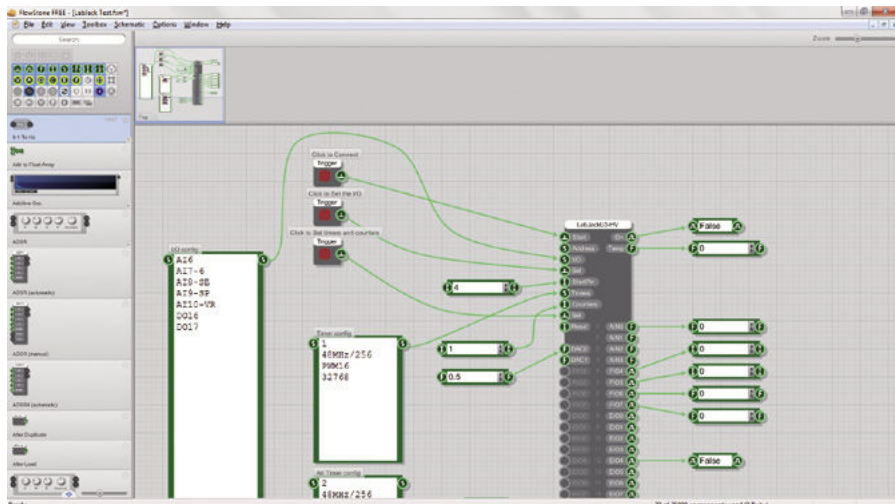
FlowStone FREE - [Labjack Test.fsm*]

File Edit View Toolbox Schematic Options Window Help

Search

Zoom

Top

Add to Float Array

Additive Osc

ADSR

ADSR (automatic)

ADSR (manual)

ADSRR (automatic)

After Duplicate

After Load

Click to Connect

Trigger

Click to Set the I/O

Trigger

Click to Set timers and counters

Trigger

I/O config

AI6
AI7-6
AI8-SE
AI9-SP
AI10-VR
DO16
DO17

4

Timer config

1
48MHz/256
PWM16
32768

1

0.5

Alt Timer config

2
48MHz/256

LabJackU3-HV

Start
Address
I/O
Set
Start Pin
Timers
Counters
Set
Reset
DAC0
DAC1

On
Temp

AIN
AIN
AIN
FIO4
FIO5
FIO6
FIO7

False

0

0

0

0

0

0

False

Ready